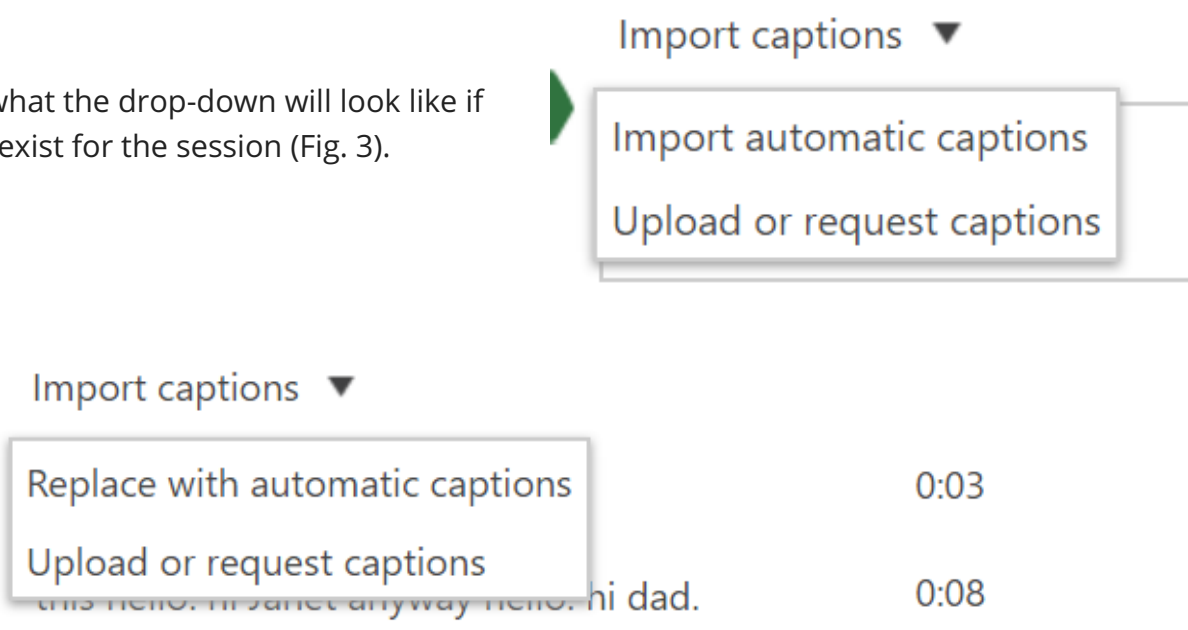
what the drop-down will look like if exist for the session (Fig. 3).

Import captions ▼

Import automatic captions

Upload or request captions

Import captions ▼

Replace with automatic captions

0:03

Upload or request captions

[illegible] hi dad.

0:08